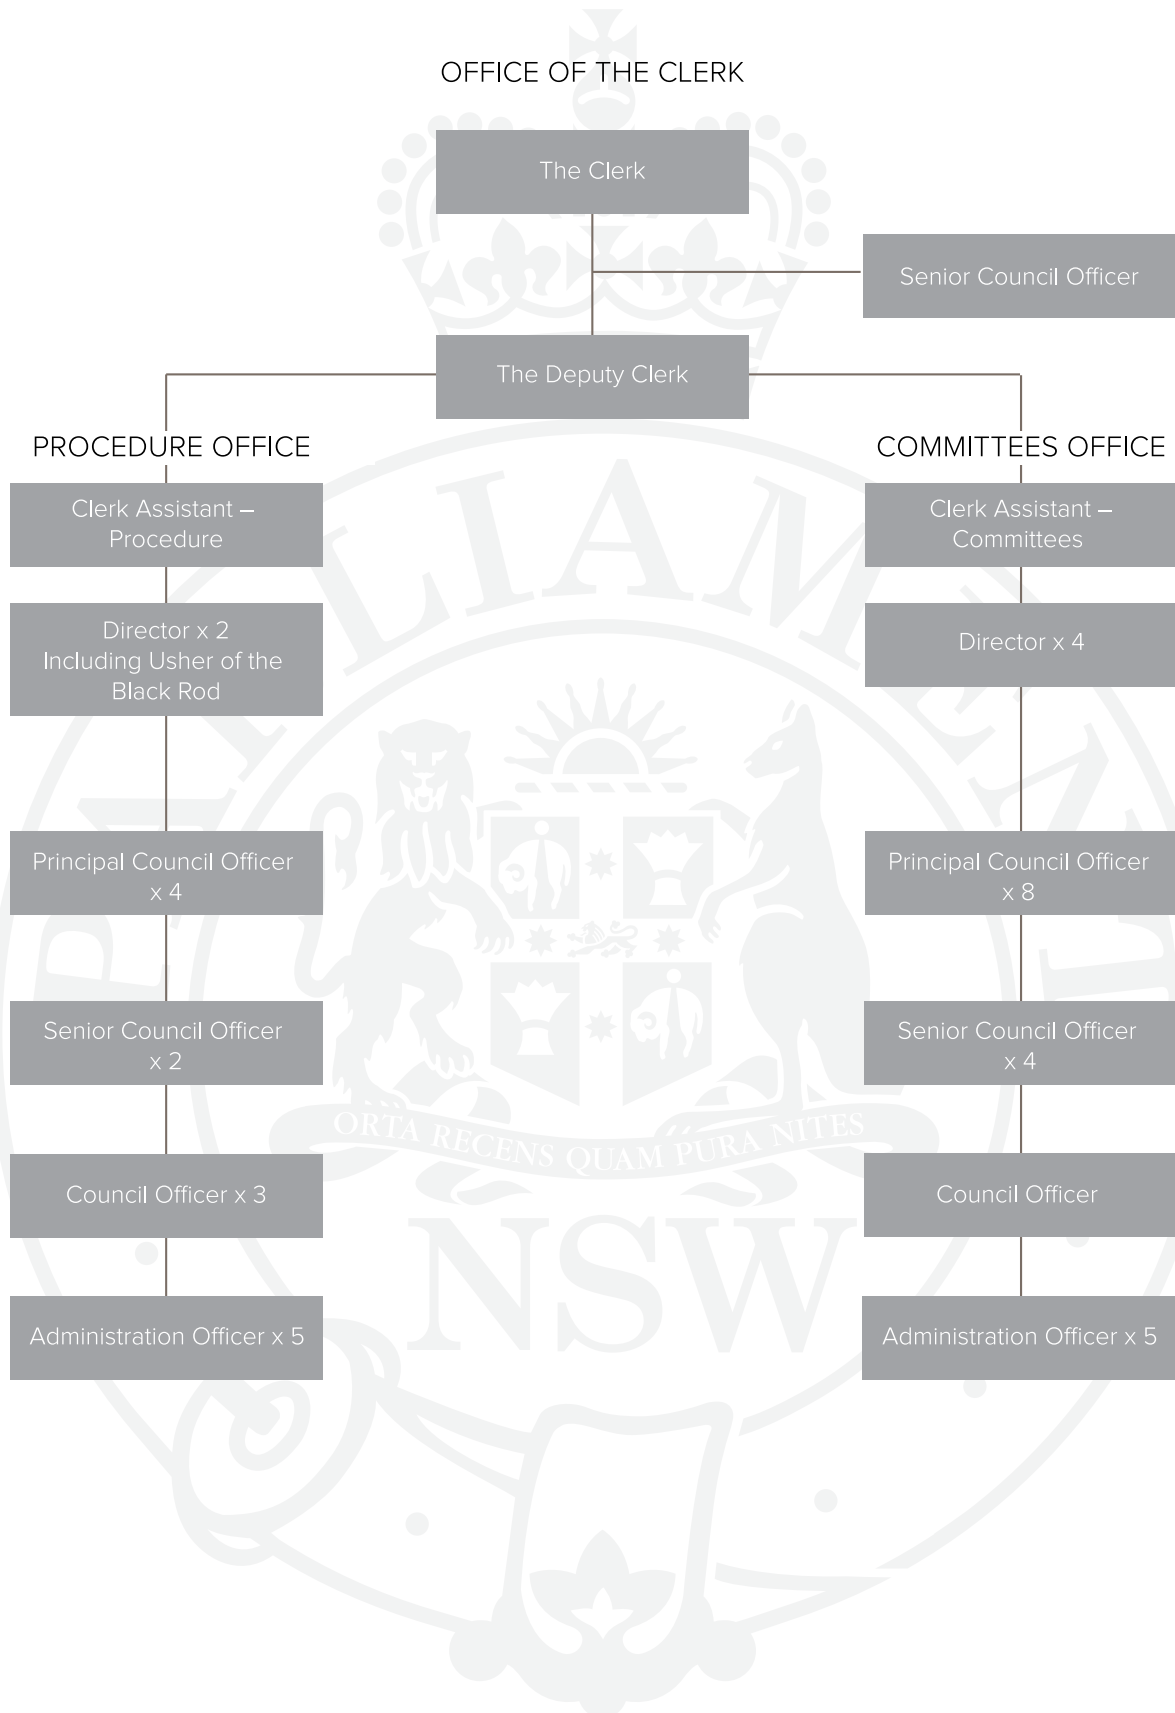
OFFICE OF THE CLERK

The Clerk

Senior Council Officer

The Deputy Clerk

PROCEDURE OFFICE

Clerk Assistant – Procedure

Director x 2 Including Usher of the Black Rod

Principal Council Officer x 4

Senior Council Officer x 2

Council Officer x 3

Administration Officer x 5

COMMITTEES OFFICE

Clerk Assistant – Committees

Director x 4

Principal Council Officer x 8

Senior Council Officer x 4

Council Officer

Administration Officer x 5

ORTA RECENS QUAM PURA NITES

NSW